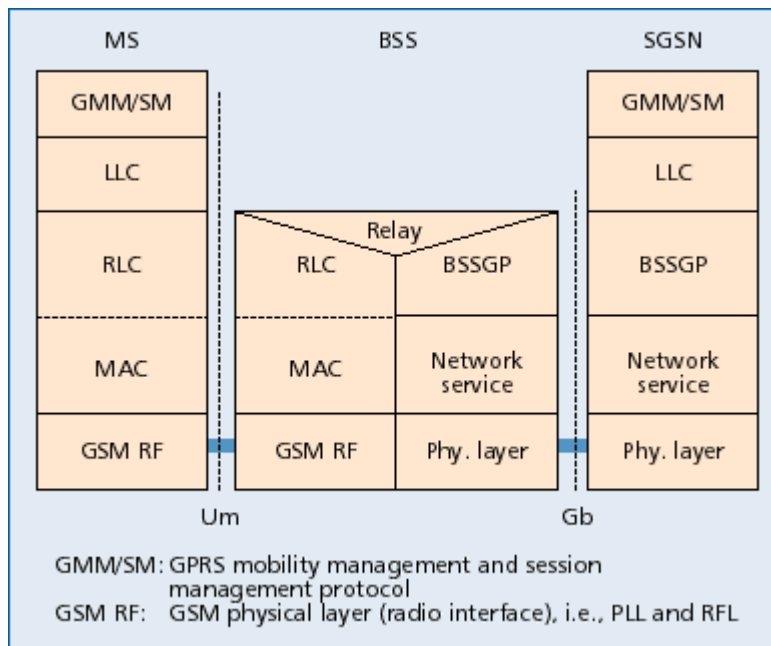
MS

GMM/SM

LLC

RLC

MAC

GSM RF

BSS

Relay

RLC

MAC

GSM RF

BSSGP

Network service

Phy. layer

SGSN

GMM/SM

LLC

BSSGP

Network service

Phy. layer

Um

Gb

GMM/SM: GPRS mobility management and session management protocol
GSM RF: GSM physical layer (radio interface), i.e., PLL and RFL